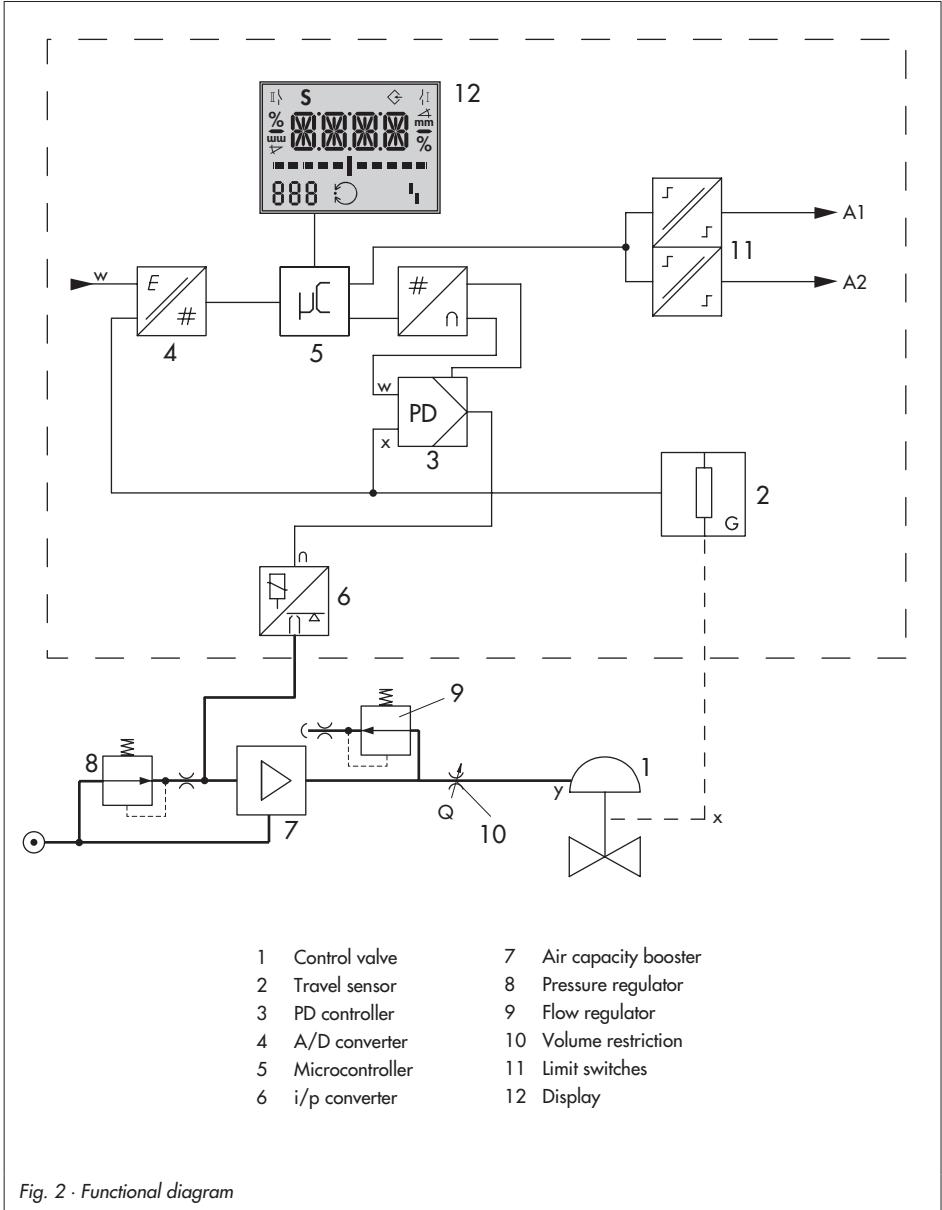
S
%
mm
%
888
12
A1
11
A2
w
E
#
μC
#
∩
4
5
w
PD
x
3
2
G
∩
6
9
8
1
y
Q
7
10
x

1 Control valve
2 Travel sensor
3 PD controller
4 A/D converter
5 Microcontroller
6 i/p converter
7 Air capacity booster
8 Pressure regulator
9 Flow regulator
10 Volume restriction
11 Limit switches
12 Display

Fig. 2 · Functional diagram